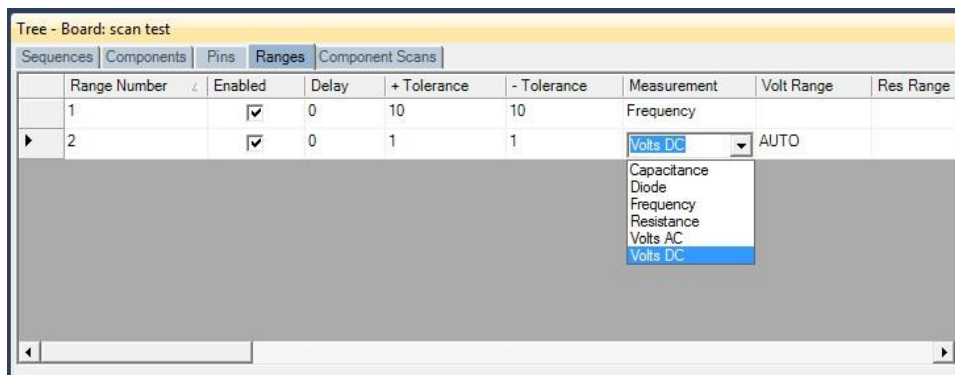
Tree - Board: scan test

Sequences | Components | Pins | Ranges | Component Scans

| Range Number | Enabled | Delay | + Tolerance | - Tolerance | Measurement | Volt Range | Res Range |
|---|---|---|---|---|---|---|---|
| 1 | ☑ | 0 | 10 | 10 | Frequency | | |
| 2 | ☑ | 0 | 1 | 1 | Volts DC | AUTO | |

Capacitance
Diode
Frequency
Resistance
Volts AC
Volts DC